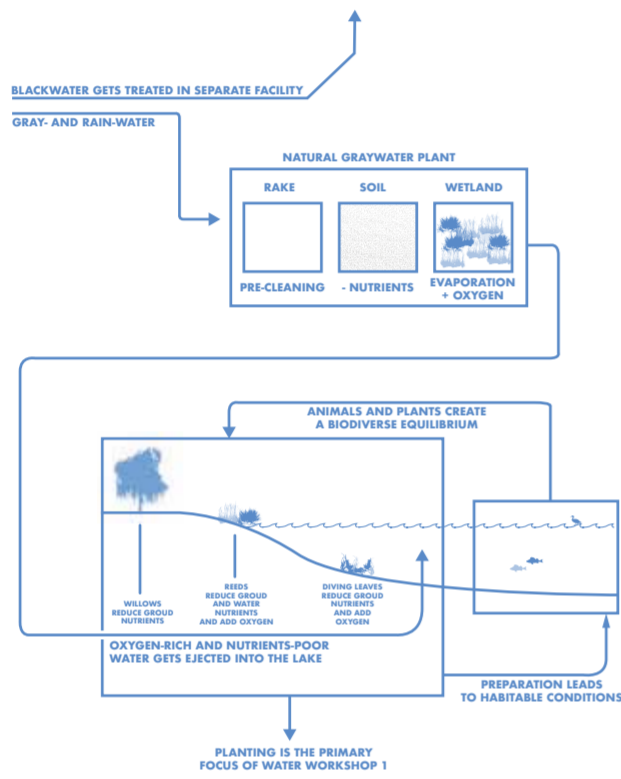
BLACKWATER GETS TREATED IN SEPARATE FACILITY

GRAY- AND RAIN-WATER

NATURAL GRAYWATER PLANT

RAKE

SOIL

WETLAND

PRE-CLEANING

- NUTRIENTS

EVAPORATION + OXYGEN

ANIMALS AND PLANTS CREATE A BIODIVERSE EQUILIBRIUM

WILLOWS REDUCE GROUD NUTRIENTS

REEDS REDUCE GROUD AND WATER NUTRIENTS AND ADD OXYGEN

DIVING LEAVES REDUCE GROUD NUTRIENTS AND ADD OXYGEN

OXYGEN-RICH AND NUTRIENTS-POOR WATER GETS EJECTED INTO THE LAKE

PREPARATION LEADS TO HABITABLE CONDITIONS

PLANTING IS THE PRIMARY FOCUS OF WATER WORKSHOP 1